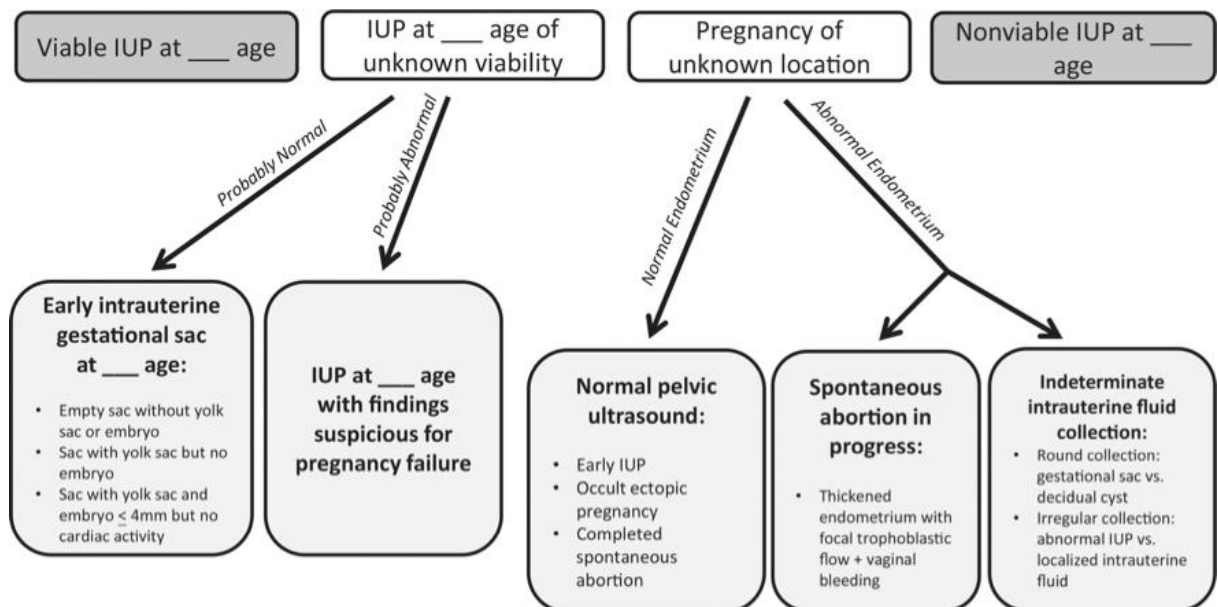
Viable IUP at ___ age

IUP at ___ age of unknown viability

Pregnancy of unknown location

Nonviable IUP at ___ age

Probably Normal

Probably Abnormal

Normal Endometrium

Abnormal Endometrium

Early intrauterine gestational sac at ___ age:

- Empty sac without yolk sac or embryo
- Sac with yolk sac but no embryo
- Sac with yolk sac and embryo $\leq$ 4mm but no cardiac activity

IUP at ___ age with findings suspicious for pregnancy failure

Normal pelvic ultrasound:

- Early IUP
- Occult ectopic pregnancy
- Completed spontaneous abortion

Spontaneous abortion in progress:

- Thickened endometrium with focal trophoblastic flow + vaginal bleeding

Indeterminate intrauterine fluid collection:

- Round collection: gestational sac vs. decidual cyst
- Irregular collection: abnormal IUP vs. localized intrauterine fluid